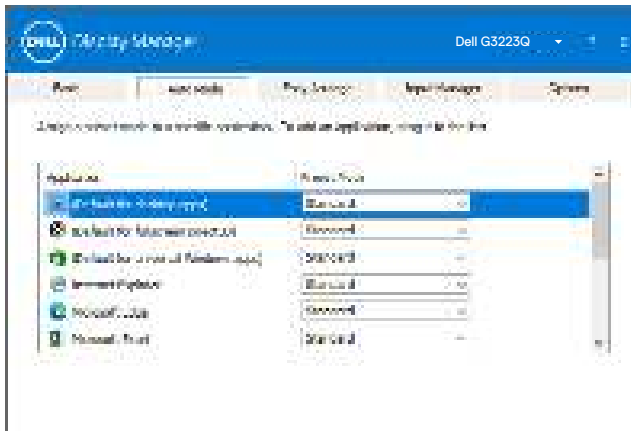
DELL Display Manager

Dell G3223Q

Basic

Auto Mode

Easy Arrange

Input Manager

Options

Assign a preset mode to a specific application. To add an application, drag it to the list.

Application

Preset Mode

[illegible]

Standard

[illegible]

Standard

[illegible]

Standard

Internet Explorer

Standard

Microsoft Edge

Standard

Microsoft Excel

Standard